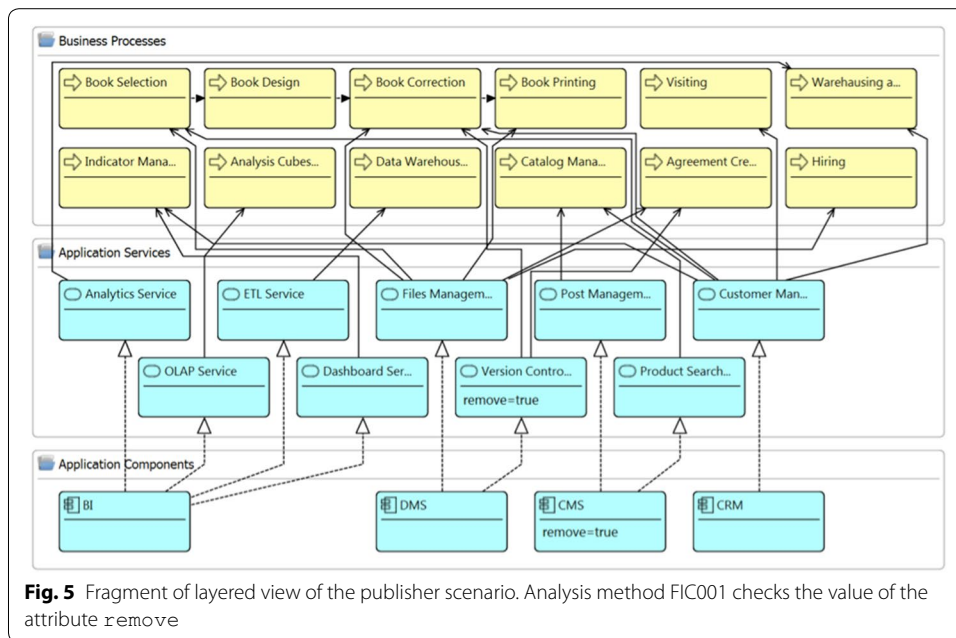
Business Processes

Book Selection

Book Design

Book Correction

Book Printing

Visiting

Warehausing a...

Indicator Mana...

Analysis Cubes...

Data Warehous...

Catalog Mana...

Agreement Cre...

Hiring

Application Services

Analytics Service

ETL Service

Files Managem...

Post Managem...

Customer Man...

OLAP Service

Dashboard Ser...

Version Contro...

remove=true

Product Search...

Application Components

BI

DMS

CMS

remove=true

CRM

**Fig. 5** Fragment of layered view of the publisher scenario. Analysis method FIC001 checks the value of the attribute remove